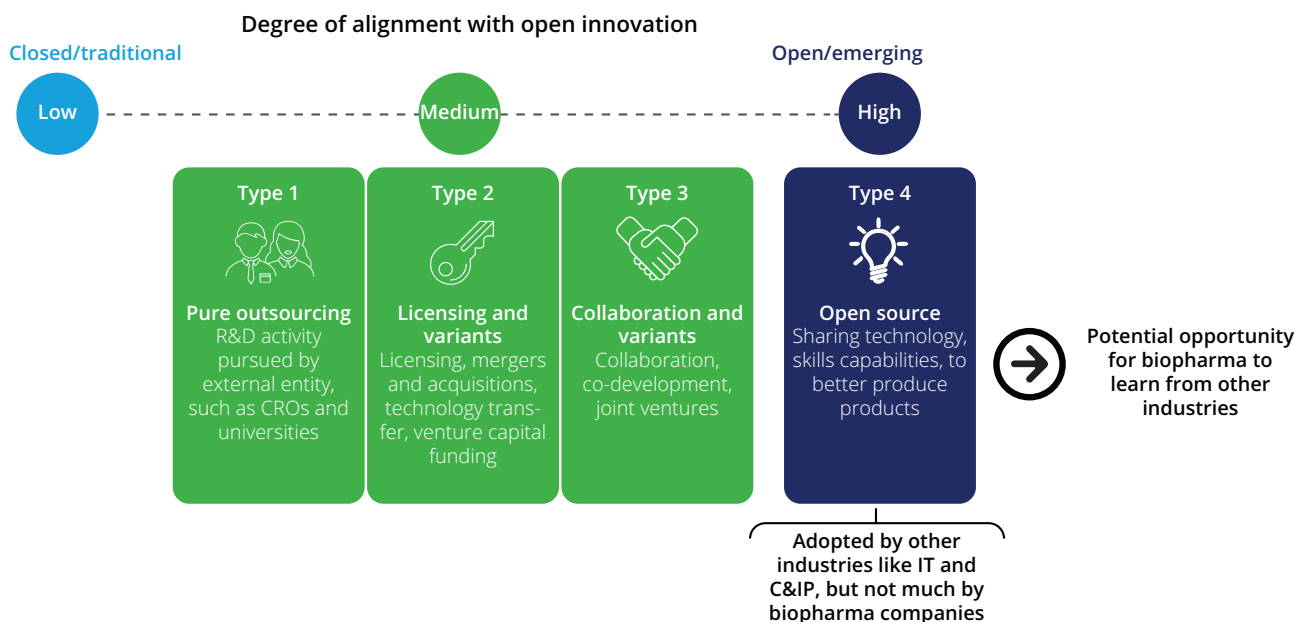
Degree of alignment with open innovation

Closed/traditional

Open/emerging

Low

Medium

High

Type 1

Pure outsourcing
R&D activity pursued by external entity, such as CROs and universities

Type 2

Licensing and variants
Licensing, mergers and acquisitions, technology transfer, venture capital funding

Type 3

Collaboration and variants
Collaboration, co-development, joint ventures

Type 4

Open source
Sharing technology, skills capabilities, to better produce products

Potential opportunity for biopharma to learn from other industries

Adopted by other industries like IT and C&IP, but not much by biopharma companies